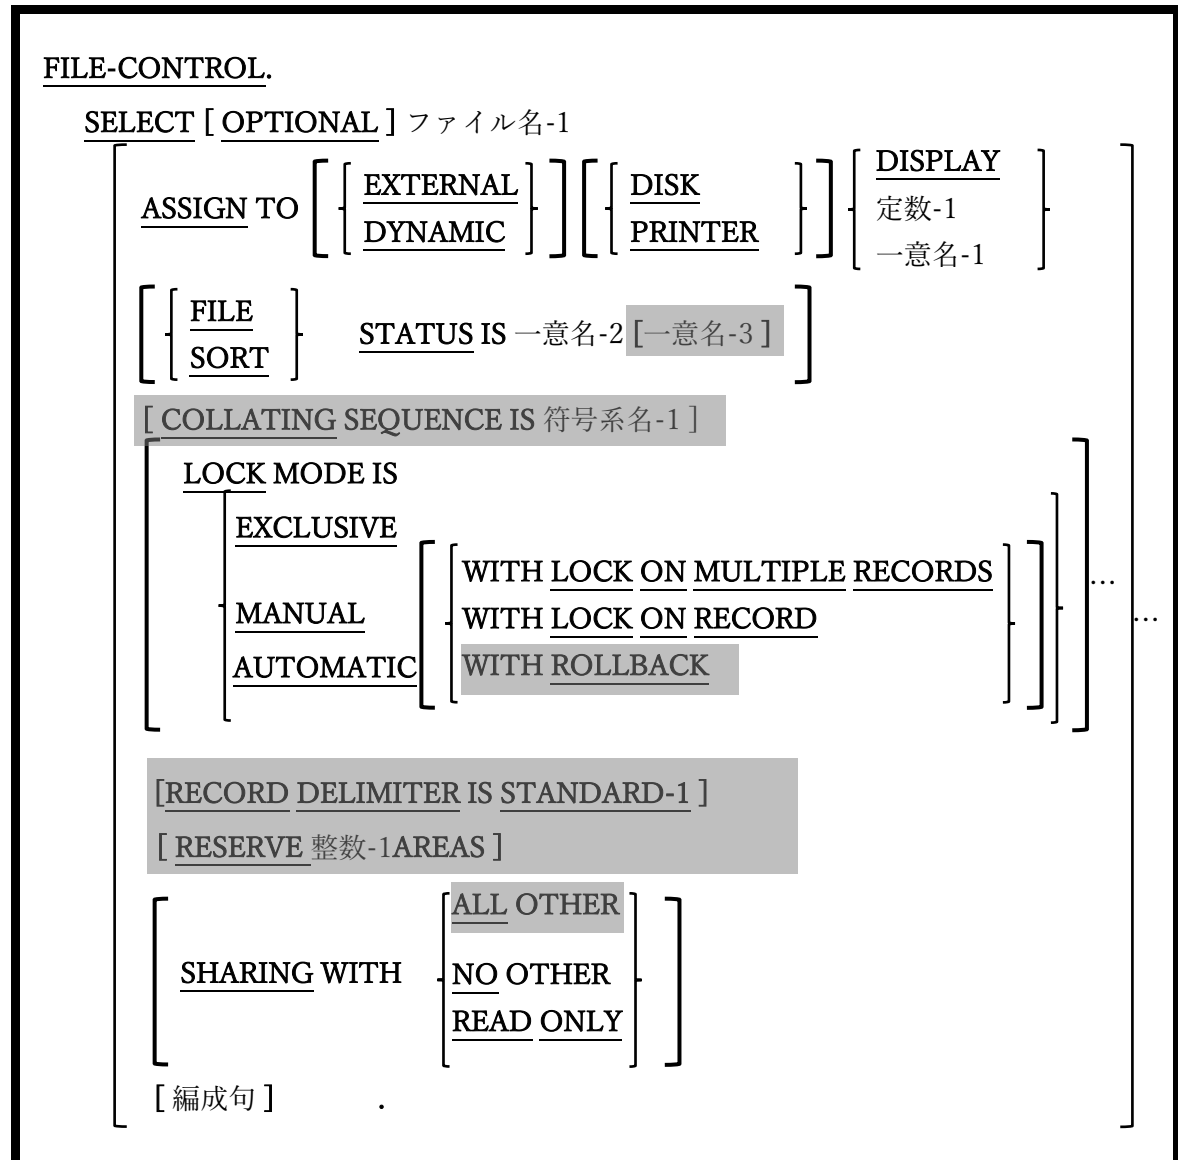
FILE-CONTROL.

SELECT [ OPTIONAL ] ファイル名-1

ASSIGN TO [ { EXTERNAL DYNAMIC } ] [ { DISK PRINTER } ] { DISPLAY 定数-1 一意名-1 }

[ { FILE SORT } STATUS IS 一意名-2 [一意名-3 ] ]

[ COLLATING SEQUENCE IS 符号系名-1 ]

[ LOCK MODE IS { EXCLUSIVE MANUAL AUTOMATIC [ { WITH LOCK ON MULTIPLE RECORDS WITH LOCK ON RECORD WITH ROLLBACK } ] } ]...

[RECORD DELIMITER IS STANDARD-1 ]

[ RESERVE 整数-1AREAS ]

[ SHARING WITH { ALL OTHER NO OTHER READ ONLY } ]

[ 編成句 ] .
...